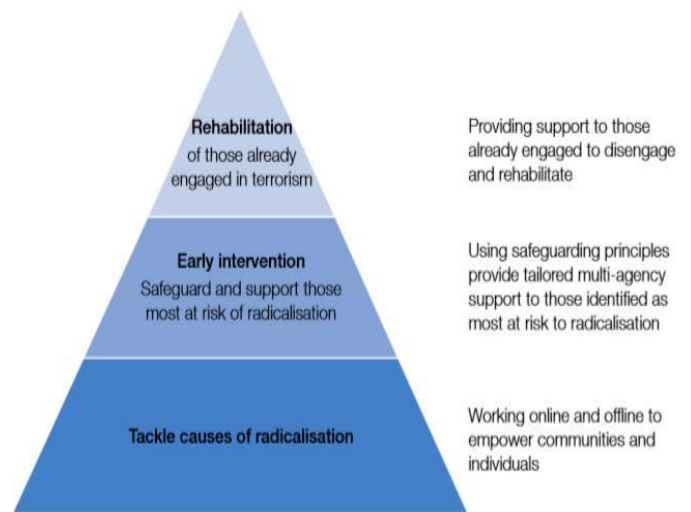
Rehabilitation
of those already engaged in terrorism

Providing support to those already engaged to disengage and rehabilitate

Early intervention
Safeguard and support those most at risk of radicalisation

Using safeguarding principles provide tailored multi-agency support to those identified as most at risk to radicalisation

Tackle causes of radicalisation

Working online and offline to empower communities and individuals